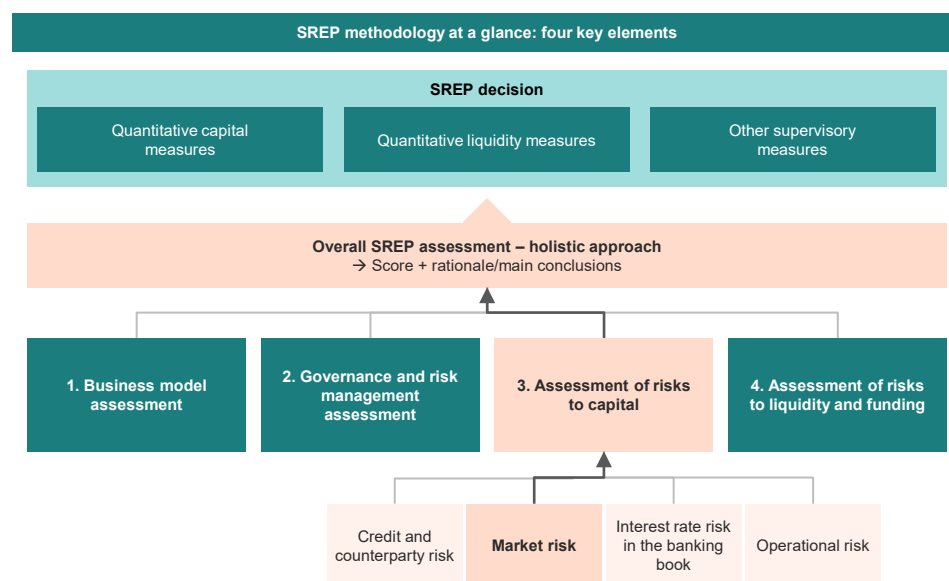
SREP methodology at a glance: four key elements

SREP decision

Quantitative capital measures

Quantitative liquidity measures

Other supervisory measures

Overall SREP assessment – holistic approach
→ Score + rationale/main conclusions

1. Business model assessment

2. Governance and risk management assessment

3. Assessment of risks to capital

4. Assessment of risks to liquidity and funding

Credit and counterparty risk

Market risk

Interest rate risk in the banking book

Operational risk